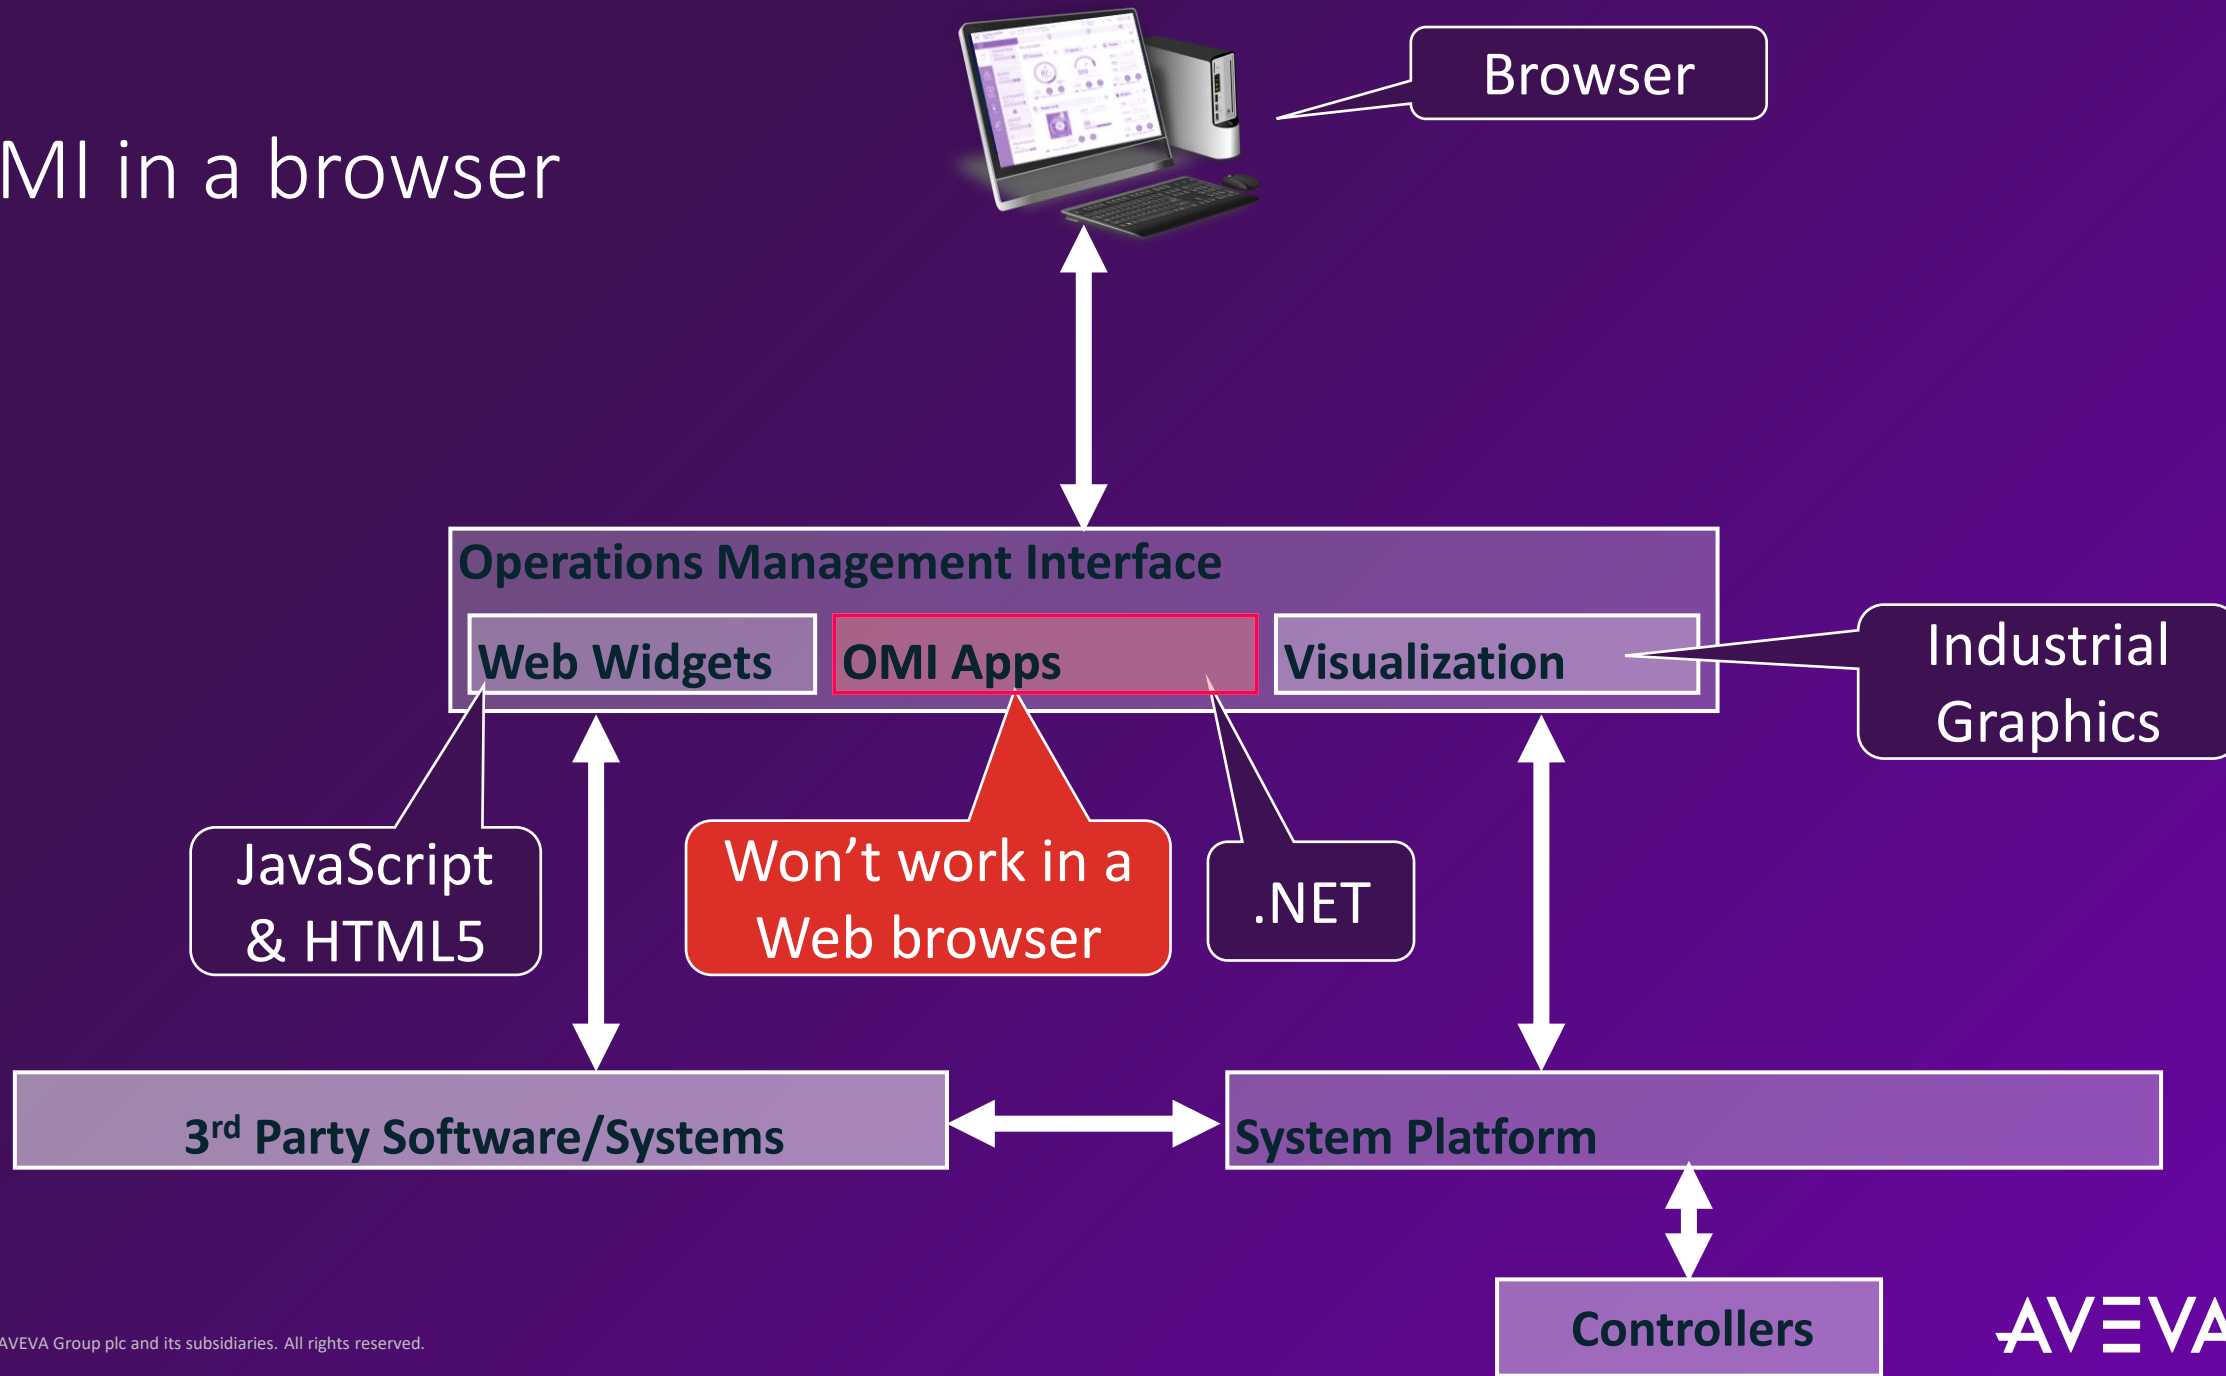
MI in a browser

Browser

Operations Management Interface

Web Widgets

OMI Apps

Visualization

Industrial Graphics

JavaScript & HTML5

Won’t work in a Web browser

.NET

$3^{rd}$ Party Software/Systems

System Platform

Controllers

AVEVA Group plc and its subsidiaries. All rights reserved.

AVEVA